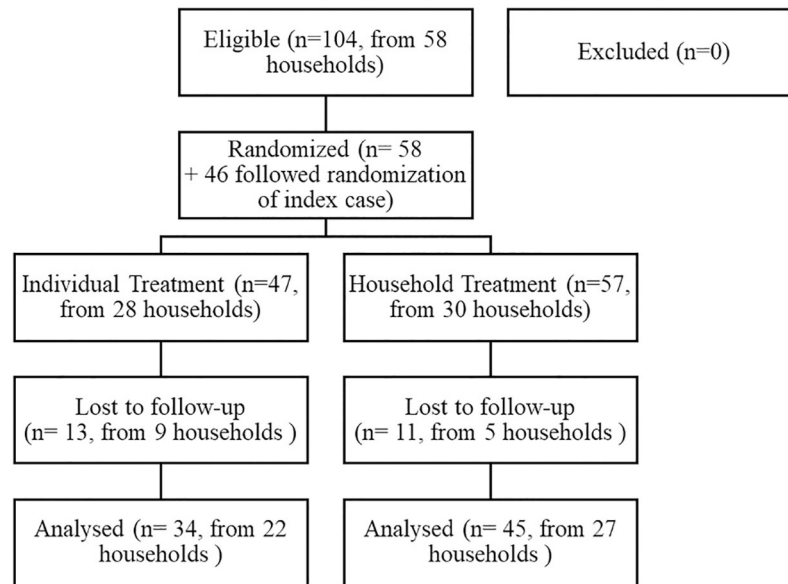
Eligible (n=104, from 58 households)

Excluded (n=0)

Randomized (n= 58 + 46 followed randomization of index case)

Individual Treatment (n=47, from 28 households)

Household Treatment (n=57, from 30 households)

Lost to follow-up (n= 13, from 9 households )

Lost to follow-up (n= 11, from 5 households )

Analysed (n= 34, from 22 households )

Analysed (n= 45, from 27 households )